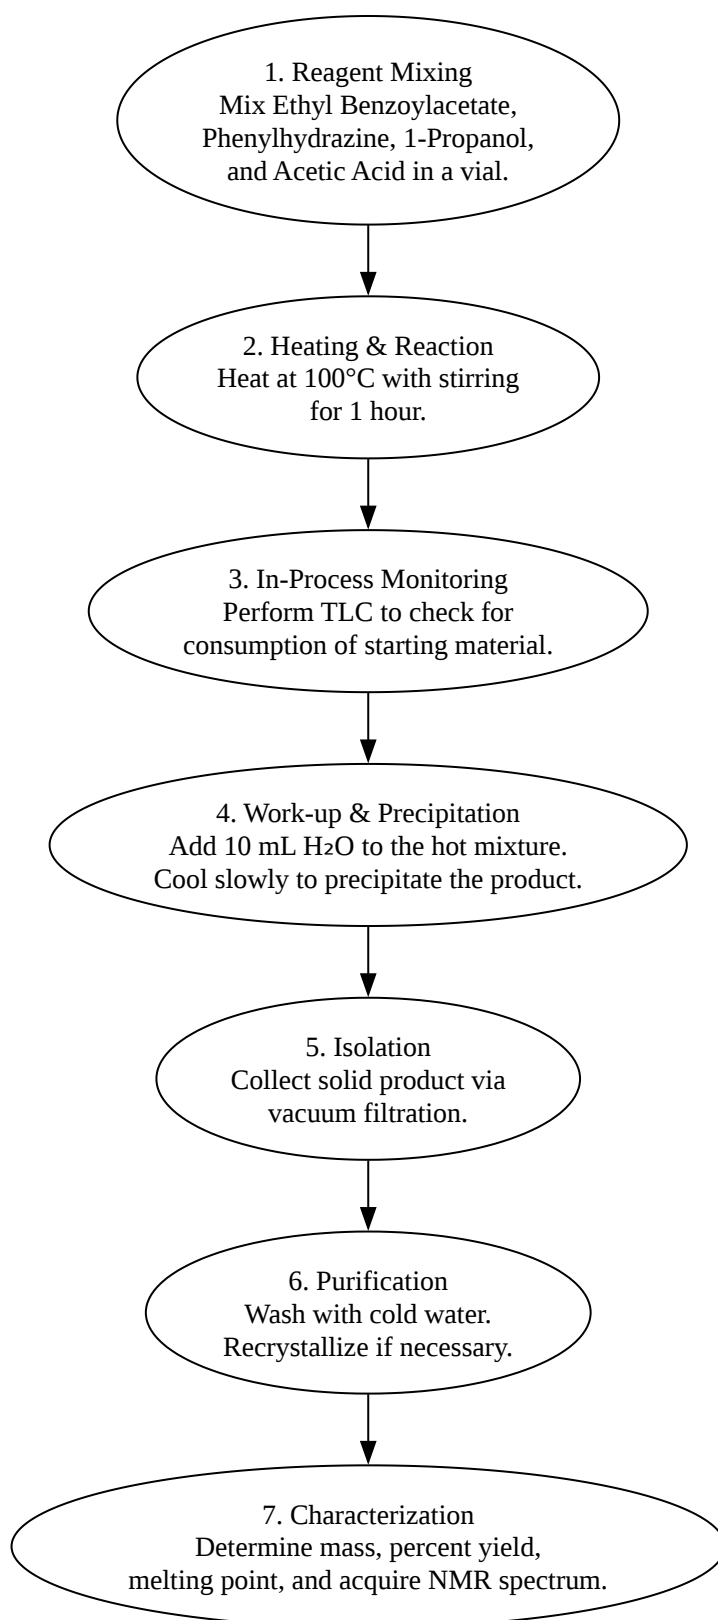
1. Reagent Mixing
Mix Ethyl Benzoylacetate, Phenylhydrazine, 1-Propanol, and Acetic Acid in a vial.

2. Heating & Reaction
Heat at 100°C with stirring for 1 hour.

3. In-Process Monitoring
Perform TLC to check for consumption of starting material.

4. Work-up & Precipitation
Add 10 mL $H_2O$ to the hot mixture. Cool slowly to precipitate the product.

5. Isolation
Collect solid product via vacuum filtration.

6. Purification
Wash with cold water. Recrystallize if necessary.

7. Characterization
Determine mass, percent yield, melting point, and acquire NMR spectrum.